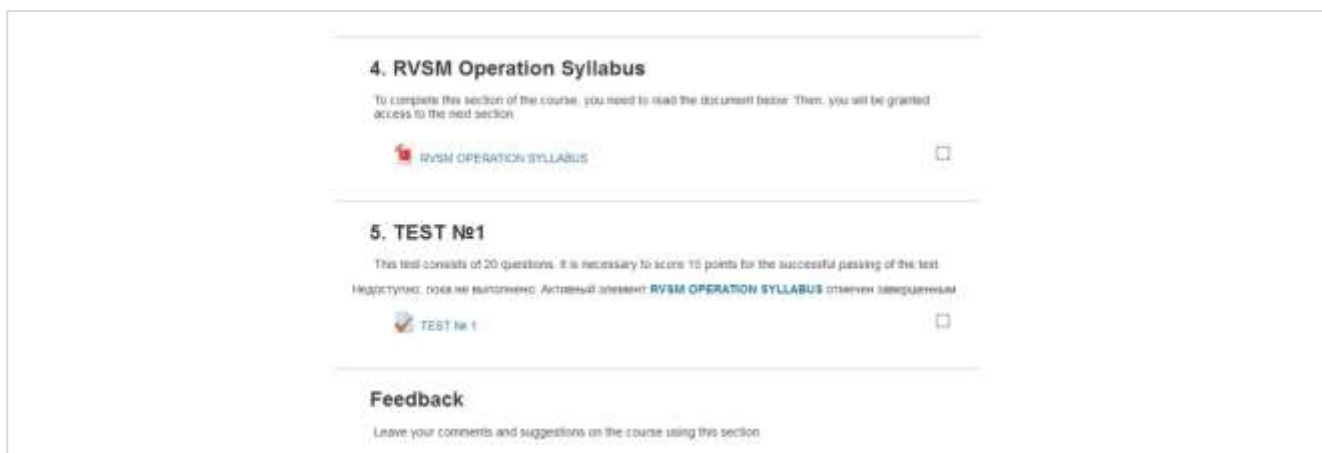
4. RVSM Operation Syllabus

To complete this section of the course, you need to read the document below. Then, you will be granted access to the next section.

RVSM OPERATION SYLLABUS

5. TEST №1

This test consists of 20 questions. It is necessary to score 15 points for the successful passing of the test.

Недоступно, пока не выполнено: Активный элемент RVSM OPERATION SYLLABUS отмечен завершенным

TEST № 1

Feedback

Leave your comments and suggestions on the course using this section.